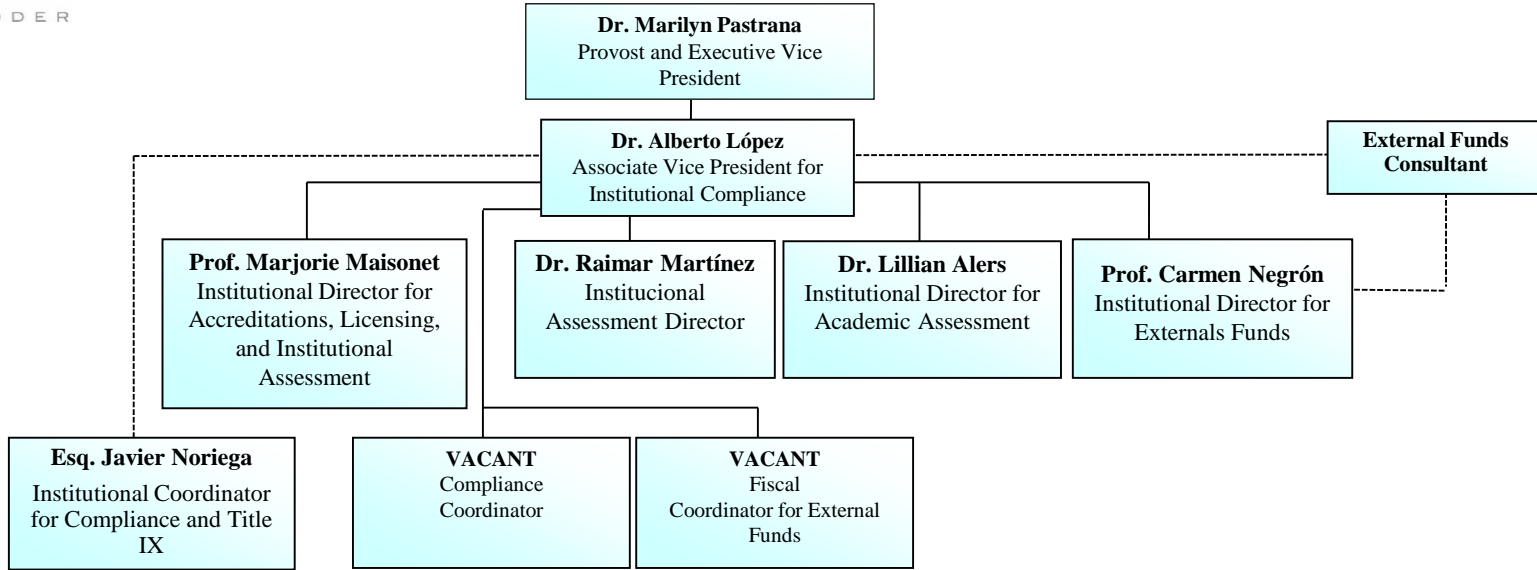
DER

**Dr. Marilyn Pastrana**
Provost and Executive Vice President

**Dr. Alberto López**
Associate Vice President for Institutional Compliance

**External Funds Consultant**

**Prof. Marjorie Maisonet**
Institutional Director for Accreditations, Licensing, and Institutional Assessment

**Dr. Raimar Martínez**
Institucional Assessment Director

**Dr. Lillian Alers**
Institutional Director for Academic Assessment

**Prof. Carmen Negrón**
Institutional Director for Externals Funds

**Esq. Javier Noriega**
Institutional Coordinator for Compliance and Title IX

**VACANT**
Compliance Coordinator

**VACANT**
Fiscal Coordinator for External Funds